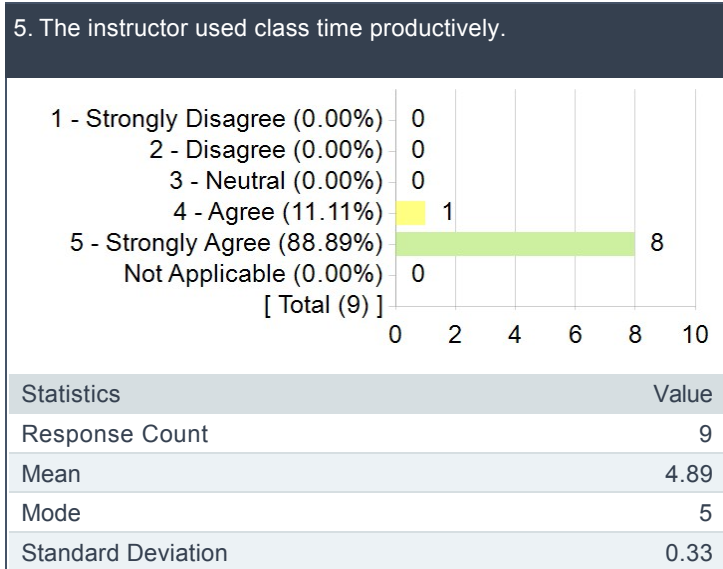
5. The instructor used class time productively.

1 - Strongly Disagree (0.00%) 0
2 - Disagree (0.00%) 0
3 - Neutral (0.00%) 0
4 - Agree (11.11%) 1
5 - Strongly Agree (88.89%) 8
Not Applicable (0.00%) 0
[ Total (9) ]

0 2 4 6 8 10

| Statistics | Value |
|---|---|
| Response Count | 9 |
| Mean | 4.89 |
| Mode | 5 |
| Standard Deviation | 0.33 |